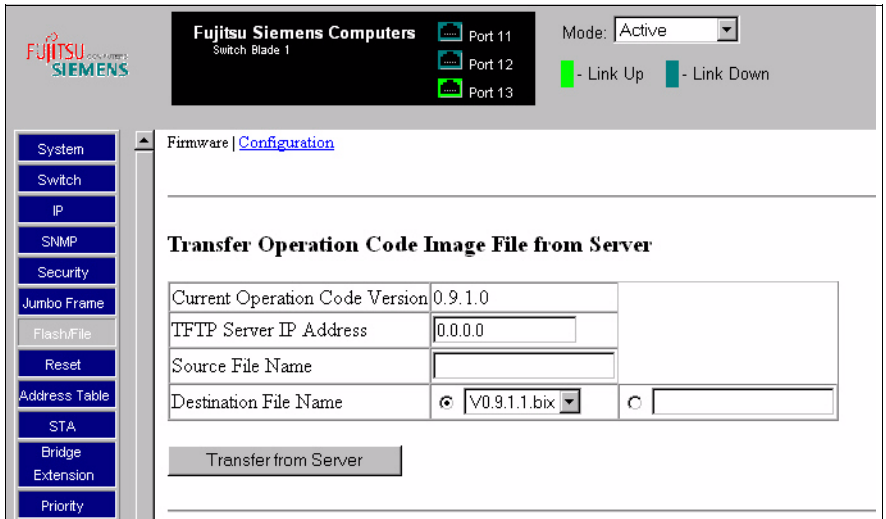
FUJITSU COMPUTERS SIEMENS

Fujitsu Siemens Computers
Switch Blade 1

Port 11
Port 12
Port 13

Mode: Active

- Link Up - Link Down

System
Switch
IP
SNMP
Security
Jumbo Frame
Flash/File
Reset
Address Table
STA
Bridge Extension
Priority

Firmware | Configuration

Transfer Operation Code Image File from Server

| Current Operation Code Version | 0.9.1.0 | |
|---|---|---|
| TFTP Server IP Address | 0.0.0.0 | |
| Source File Name | | |
| Destination File Name | V0.9.1.1.bix | |

Transfer from Server